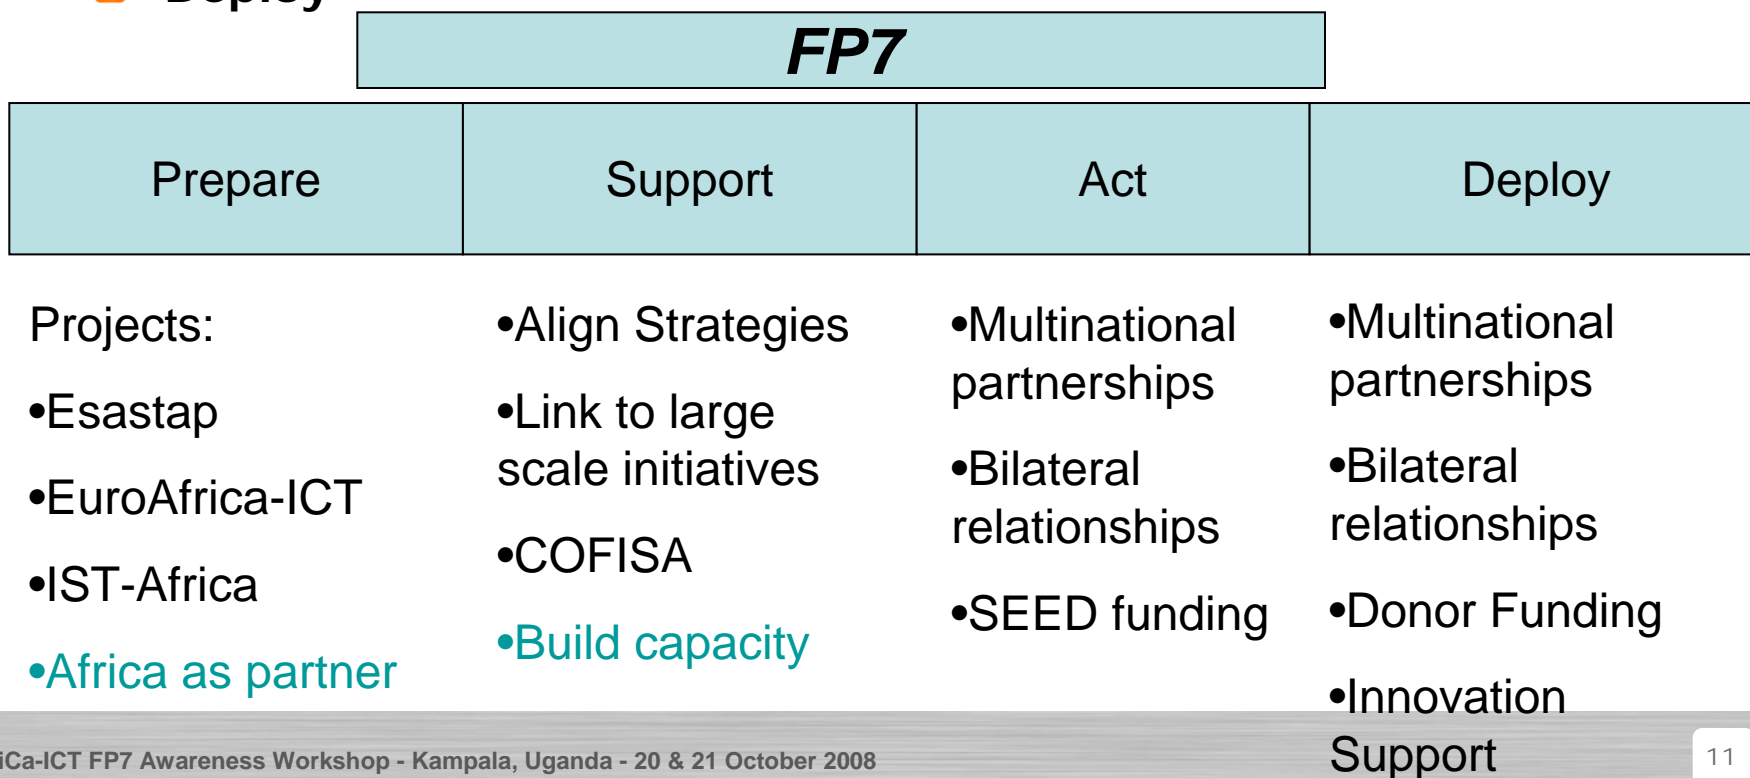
FP7

| Prepare | Support | Act | Deploy |
|---|---|---|---|

Projects:

•Esastap

•EuroAfrica-ICT

•IST-Africa

•Africa as partner

•Align Strategies

•Link to large scale initiatives

•COFISA

•Build capacity

•Multinational partnerships

•Bilateral relationships

•SEED funding

•Multinational partnerships

•Bilateral relationships

•Donor Funding

•Innovation Support

iCa-ICT FP7 Awareness Workshop - Kampala, Uganda - 20 & 21 October 2008

11